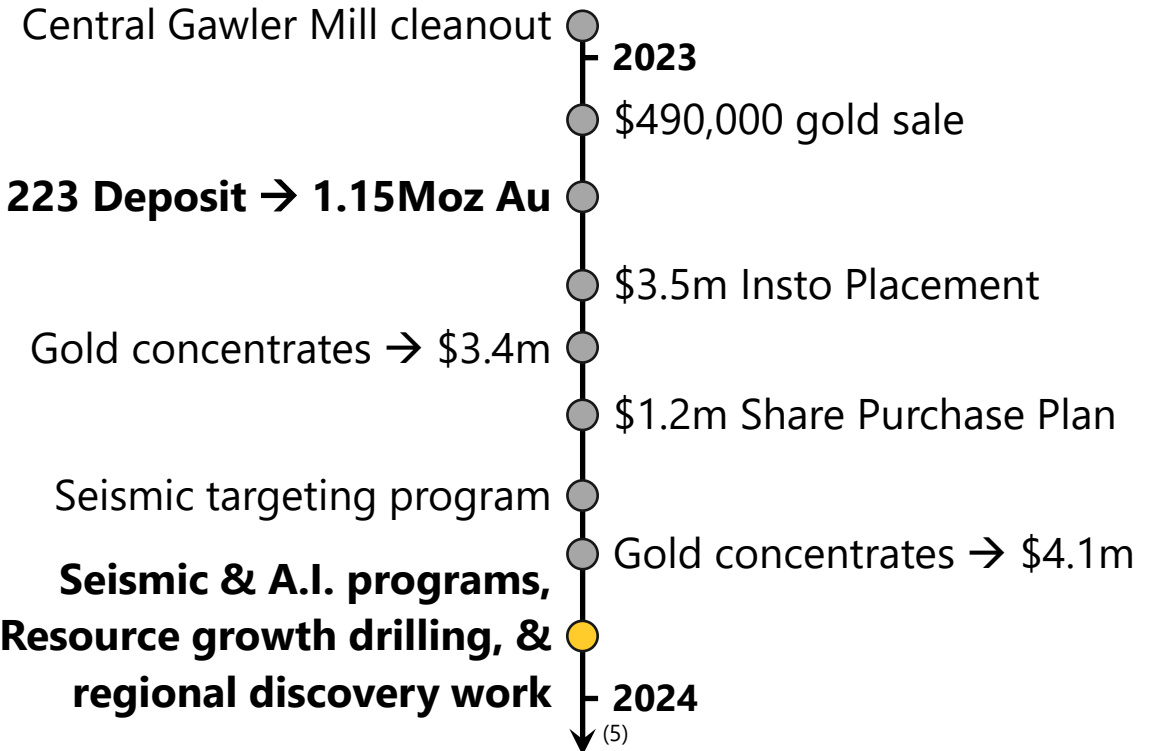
Central Gawler Mill cleanout

2023

\$490,000 gold sale

**223 Deposit → 1.15Moz Au**

\$3.5m Insto Placement

Gold concentrates → \$3.4m

\$1.2m Share Purchase Plan

Seismic targeting program

Gold concentrates → \$4.1m

**Seismic & A.I. programs, Resource growth drilling, & regional discovery work**

2024

(5)